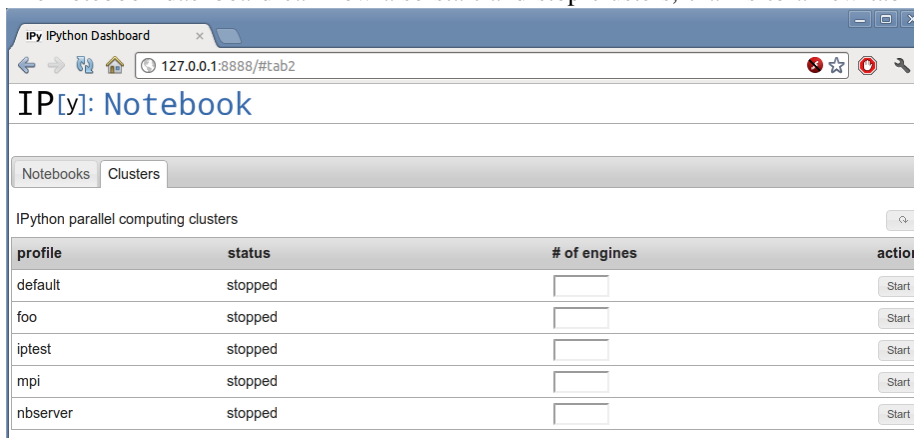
IPy IPython Dashboard ×

127.0.0.1:8888/#tab2

IP[y]: Notebook

Notebooks | Clusters

IPython parallel computing clusters

| profile | status | # of engines | actio |
|---|---|---|---|
| default | stopped | | Start |
| foo | stopped | | Start |
| iptest | stopped | | Start |
| mpi | stopped | | Start |
| nbserver | stopped | | Start |